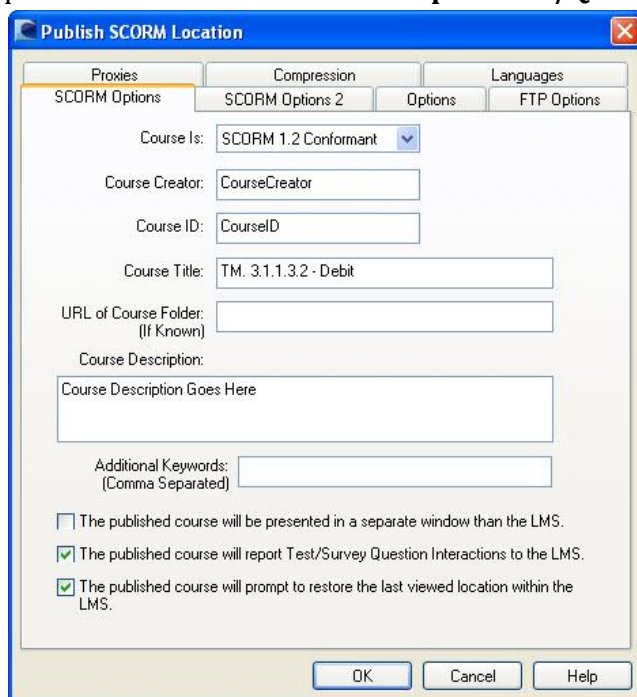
Publish SCORM Location

Proxies
Compression
Languages
SCORM Options
SCORM Options 2
Options
FTP Options

Course Is: SCORM 1.2 Conformant

Course Creator: CourseCreator

Course ID: CourseID

Course Title: TM. 3.1.1.3.2 - Debit

URL of Course Folder: (If Known)

Course Description:

Course Description Goes Here

Additional Keywords: (Comma Separated)

The published course will be presented in a separate window than the LMS.

The published course will report Test/Survey Question Interactions to the LMS.

The published course will prompt to restore the last viewed location within the LMS.

OK
Cancel
Help